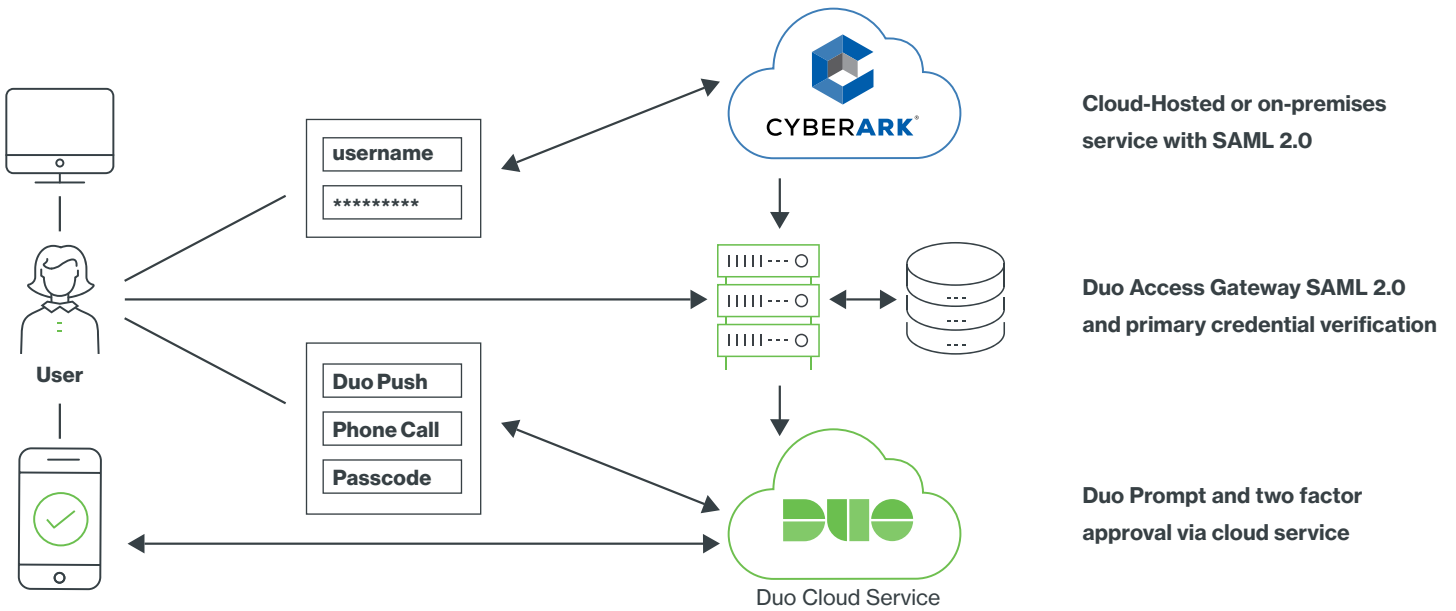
username
*********

User

Duo Push
Phone Call
Passcode

CYBERARK

Duo Cloud Service

Cloud-Hosted or on-premises service with SAML 2.0

Duo Access Gateway SAML 2.0 and primary credential verification

Duo Prompt and two factor approval via cloud service